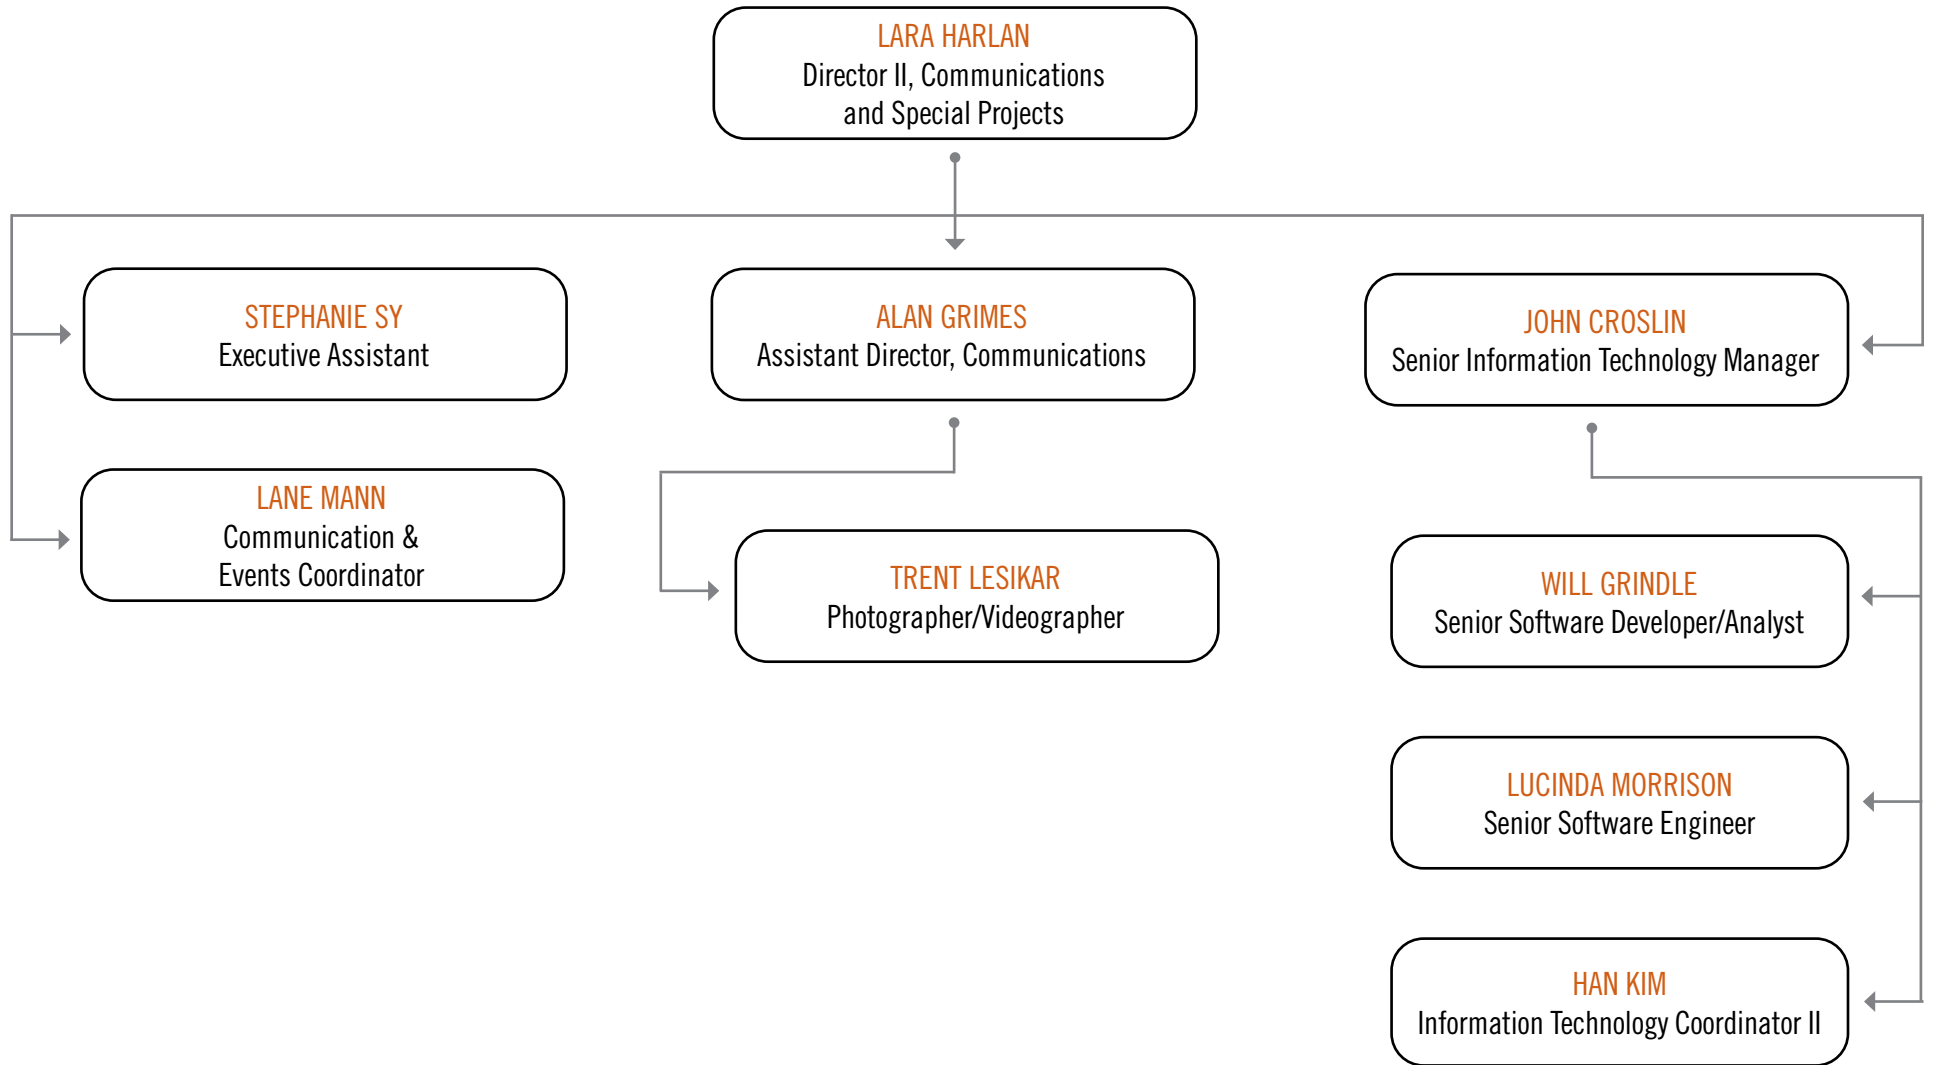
LARA HARLAN
Director II, Communications and Special Projects

STEPHANIE SY
Executive Assistant

LANE MANN
Communication & Events Coordinator

ALAN GRIMES
Assistant Director, Communications

TRENT LESIKAR
Photographer/Videographer

JOHN CROSLIN
Senior Information Technology Manager

WILL GRINDLE
Senior Software Developer/Analyst

LUCINDA MORRISON
Senior Software Engineer

HAN KIM
Information Technology Coordinator II